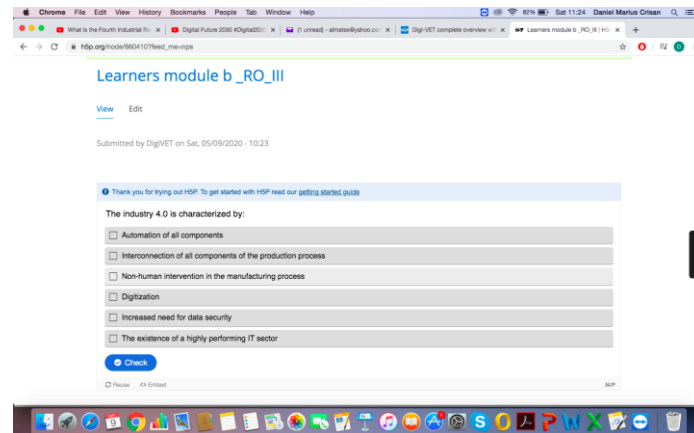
Chrome File Edit View History Bookmarks People Tab Window Help

82% Sat 11:24 Daniel Marius Crisan

What is the Fourth Industrial Re ×
Digital Future 2030 #Digital2030 ×
(1 unread) - almatex@yahoo.co ×
Digi-VET complete overview wi ×
Learners module b _RO_III | H5 ×

h5p.org/node/860410?feed_me=nps

Learners module b _RO_III

View Edit

Submitted by DigiVET on Sat, 05/09/2020 - 10:23

Thank you for trying out H5P. To get started with H5P read our getting started guide

The industry 4.0 is characterized by:

Automation of all components

Interconnection of all components of the production process

Non-human intervention in the manufacturing process

Digitization

Increased need for data security

The existence of a highly performing IT sector

Check

Reuse Embed

H5P